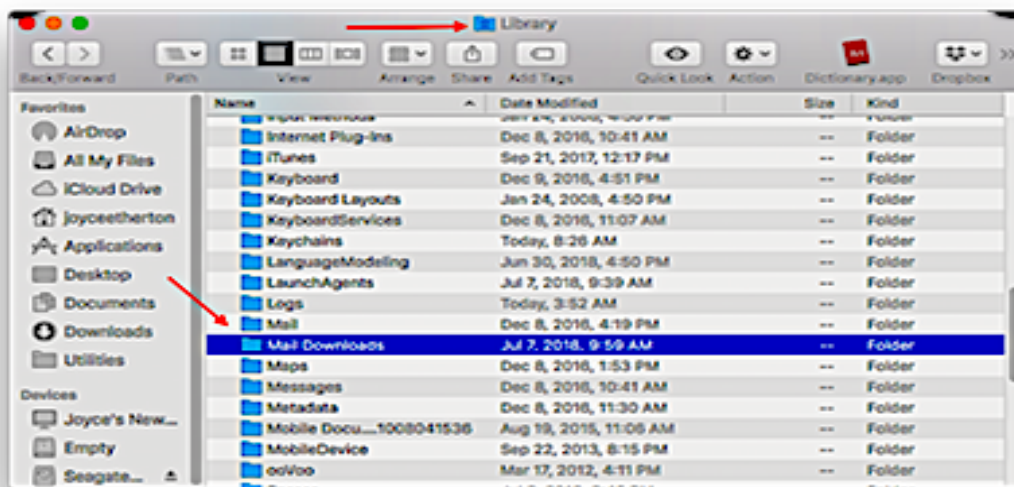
Library

Back/Forward Path View Arrange Share Add Tags Quick Look Action Dictionary.app Dropbox

Favorites
AirDrop
All My Files
iCloud Drive
joyceetherton
Applications
Desktop
Documents
Downloads
Utilities

Devices
Joyce's New...
Empty
Seagate...

| Name | Date Modified | Size | Kind |
|---|---|---|---|
| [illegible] | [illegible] | -- | Folder |
| Internet Plug-Ins | Dec 8, 2016, 10:41 AM | -- | Folder |
| iTunes | Sep 21, 2017, 12:17 PM | -- | Folder |
| Keyboard | Dec 9, 2016, 4:51 PM | -- | Folder |
| Keyboard Layouts | Jan 24, 2008, 4:50 PM | -- | Folder |
| KeyboardServices | Dec 8, 2016, 11:07 AM | -- | Folder |
| Keychains | Today, 8:26 AM | -- | Folder |
| LanguageModeling | Jun 30, 2018, 4:50 PM | -- | Folder |
| LaunchAgents | Jul 7, 2018, 9:39 AM | -- | Folder |
| Logs | Today, 3:52 AM | -- | Folder |
| Mail | Dec 8, 2016, 4:19 PM | -- | Folder |
| Mail Downloads | Jul 7, 2018, 9:59 AM | -- | Folder |
| Maps | Dec 8, 2016, 1:53 PM | -- | Folder |
| Messages | Dec 8, 2016, 10:41 AM | -- | Folder |
| Metadata | Dec 8, 2016, 11:30 AM | -- | Folder |
| Mobile Docu....1008041536 | Aug 19, 2015, 11:06 AM | -- | Folder |
| MobileDevice | Sep 22, 2013, 8:15 PM | -- | Folder |
| ooVoo | Mar 17, 2012, 4:11 PM | -- | Folder |